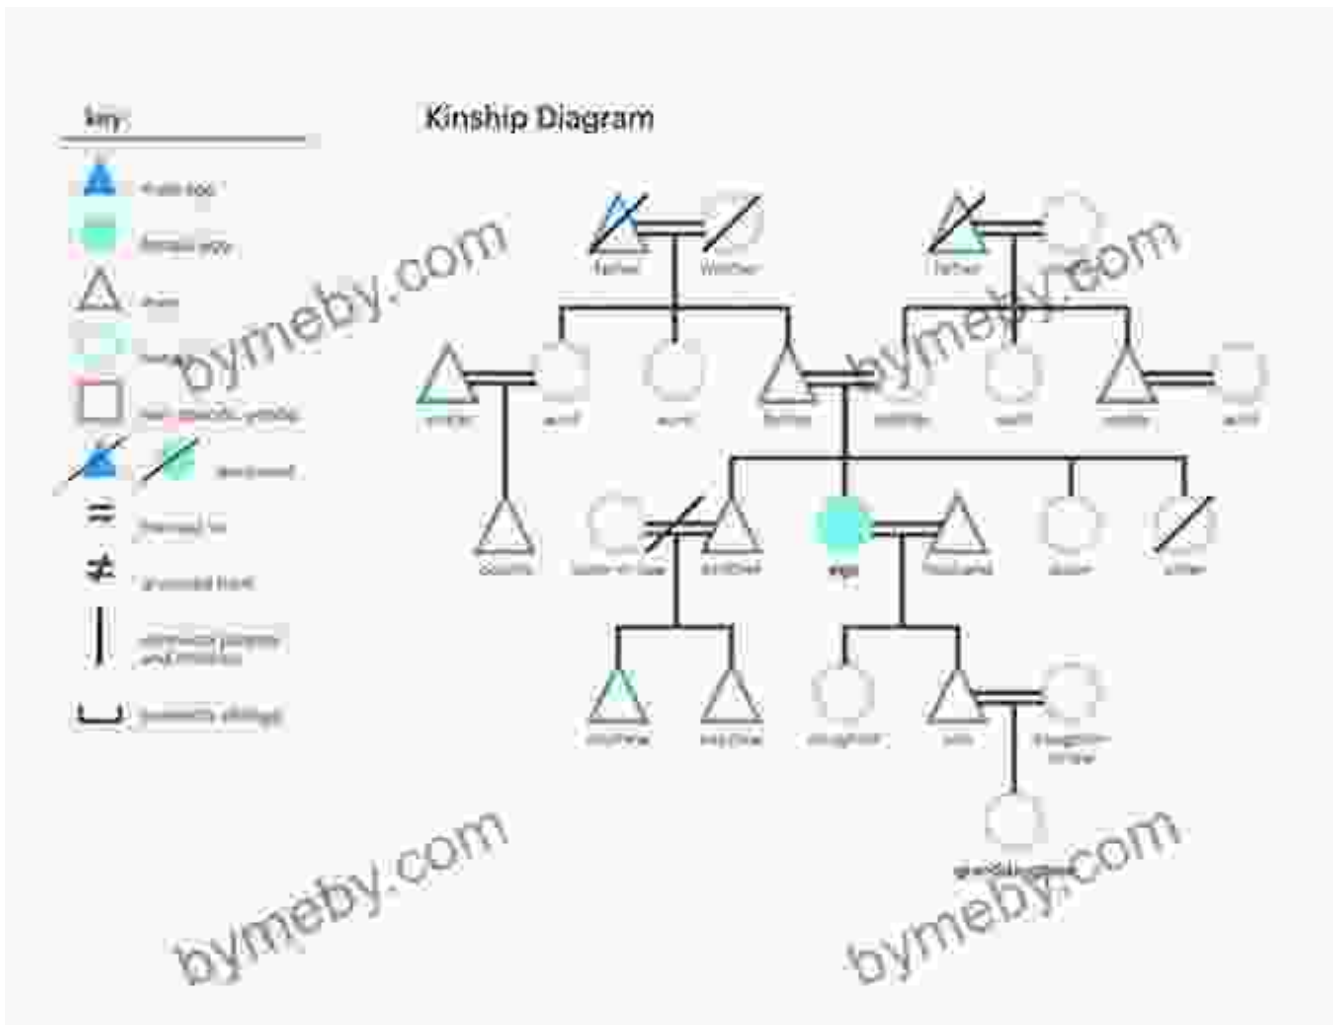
key

male ego

female ego

man

woman

non-specific gender

deceased

=

married to

≠

divorced from

offspring

siblings

Kinship Diagram

father

mother

father

uncle

aunt

aunt

father

uncle

aunt

uncle

aunt

cousin

sister-in-law

brother

ego

husband

sister

sister

nephew

nephew

daughter

son

daughter-in-law

granddaughter

bymeby.com

bymeby.com

bymeby.com

bymeby.com